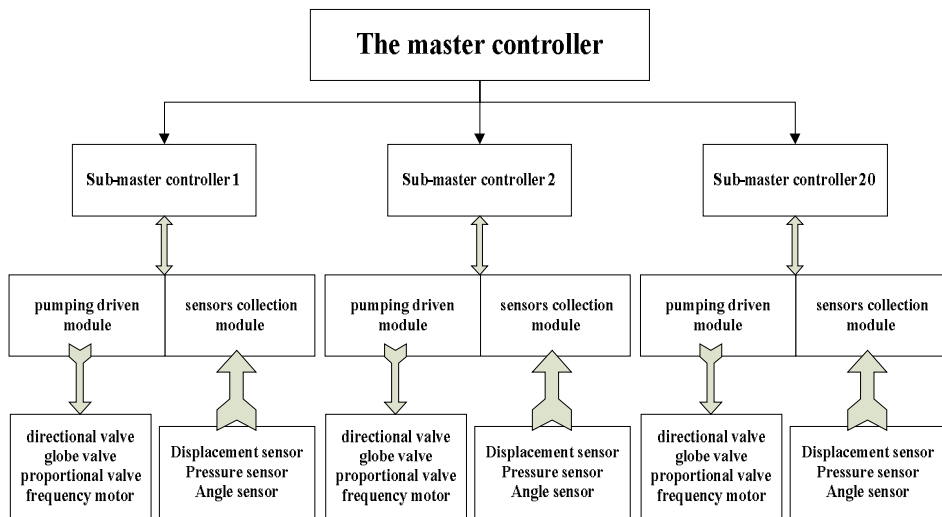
The master controller

Sub-master controller 1

Sub-master controller 2

Sub-master controller 20

pumping driven module

sensors collection module

pumping driven module

sensors collection module

pumping driven module

sensors collection module

directional valve
globe valve
proportional valve
frequency motor

Displacement sensor
Pressure sensor
Angle sensor

directional valve
globe valve
proportional valve
frequency motor

Displacement sensor
Pressure sensor
Angle sensor

directional valve
globe valve
proportional valve
frequency motor

Displacement sensor
Pressure sensor
Angle sensor